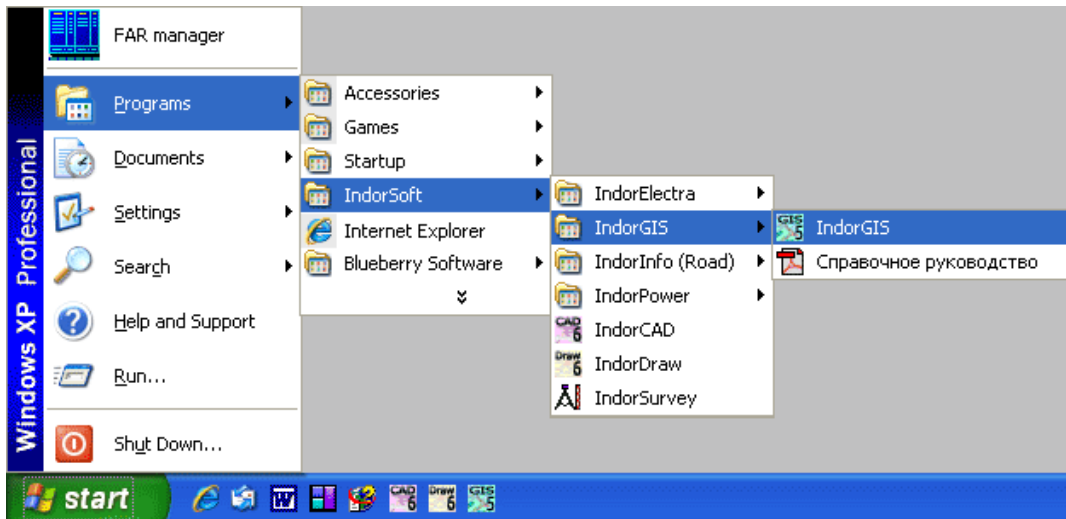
Windows XP Professional

FAR manager
Programs
Documents
Settings
Search
Help and Support
Run...
Shut Down...

Accessories
Games
Startup
IndorSoft
Internet Explorer
Blueberry Software

IndorElectra
IndorGIS
IndorInfo (Road)
IndorPower
IndorCAD
IndorDraw
IndorSurvey

IndorGIS
Справочное руководство

start